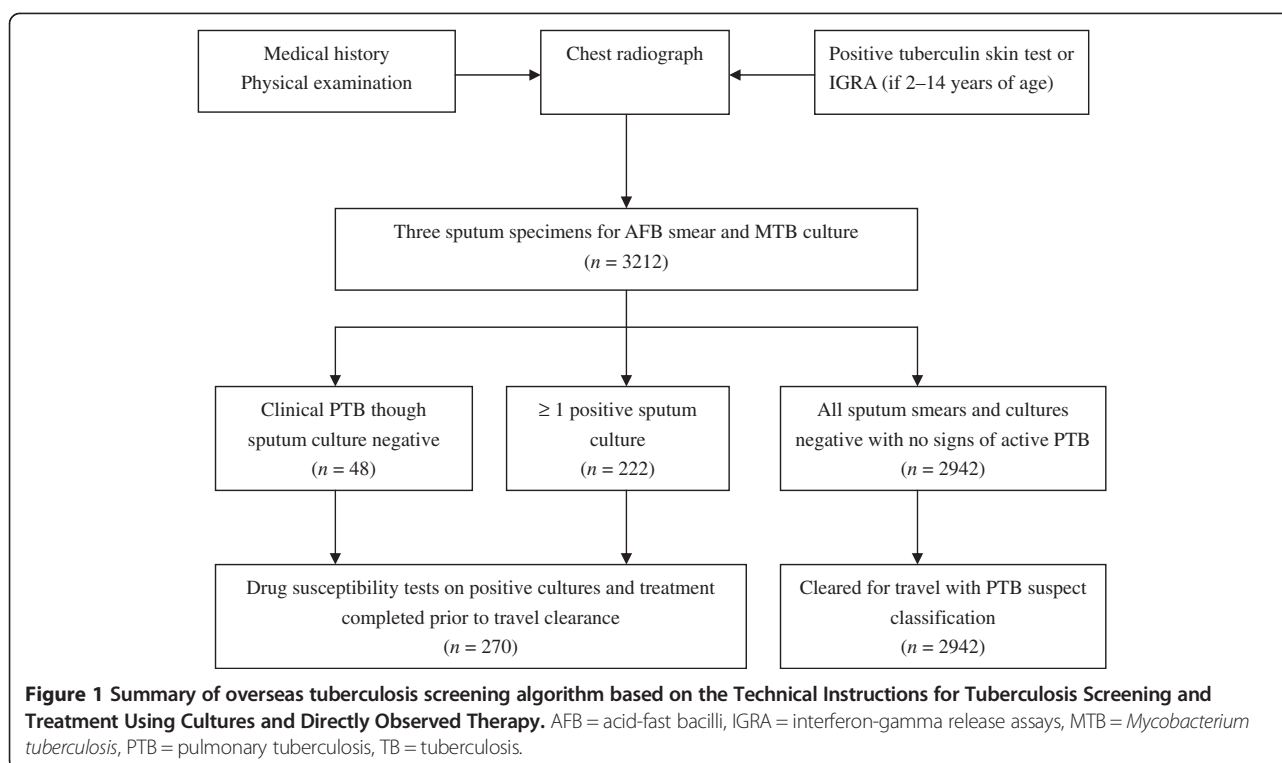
Medical history
Physical examination

Chest radiograph

Positive tuberculin skin test or IGRA (if 2–14 years of age)

Three sputum specimens for AFB smear and MTB culture
($n$ = 3212)

Clinical PTB though sputum culture negative
($n$ = 48)

≥ 1 positive sputum culture
($n$ = 222)

All sputum smears and cultures negative with no signs of active PTB
($n$ = 2942)

Drug susceptibility tests on positive cultures and treatment completed prior to travel clearance
($n$ = 270)

Cleared for travel with PTB suspect classification
($n$ = 2942)

**Figure 1 Summary of overseas tuberculosis screening algorithm based on the Technical Instructions for Tuberculosis Screening and Treatment Using Cultures and Directly Observed Therapy.** AFB = acid-fast bacilli, IGRA = interferon-gamma release assays, MTB = *Mycobacterium tuberculosis*, PTB = pulmonary tuberculosis, TB = tuberculosis.